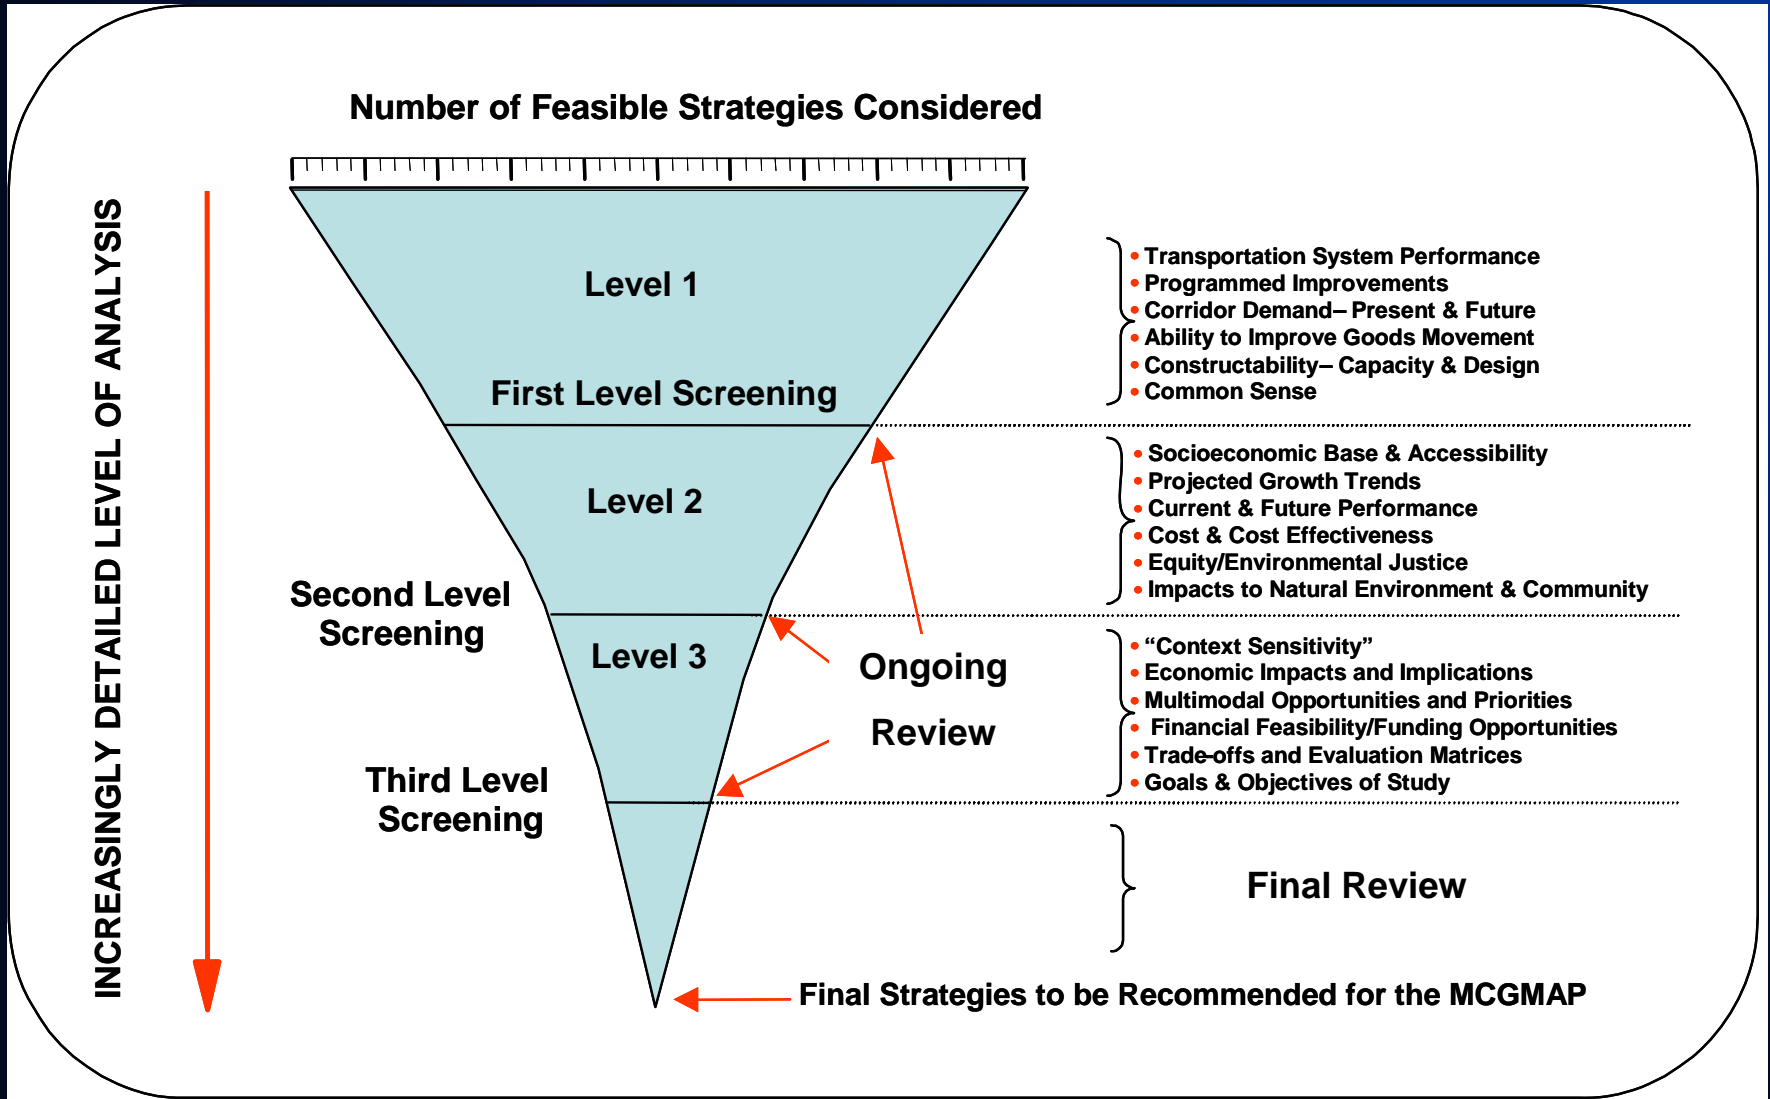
Number of Feasible Strategies Considered

INCREASINGLY DETAILED LEVEL OF ANALYSIS

Level 1

First Level Screening

Level 2

Second Level Screening

Level 3

Third Level Screening

Ongoing Review

• Transportation System Performance
• Programmed Improvements
• Corridor Demand– Present & Future
• Ability to Improve Goods Movement
• Constructability– Capacity & Design
• Common Sense

• Socioeconomic Base & Accessibility
• Projected Growth Trends
• Current & Future Performance
• Cost & Cost Effectiveness
• Equity/Environmental Justice
• Impacts to Natural Environment & Community

• "Context Sensitivity"
• Economic Impacts and Implications
• Multimodal Opportunities and Priorities
• Financial Feasibility/Funding Opportunities
• Trade-offs and Evaluation Matrices
• Goals & Objectives of Study

Final Review

Final Strategies to be Recommended for the MCGMAP